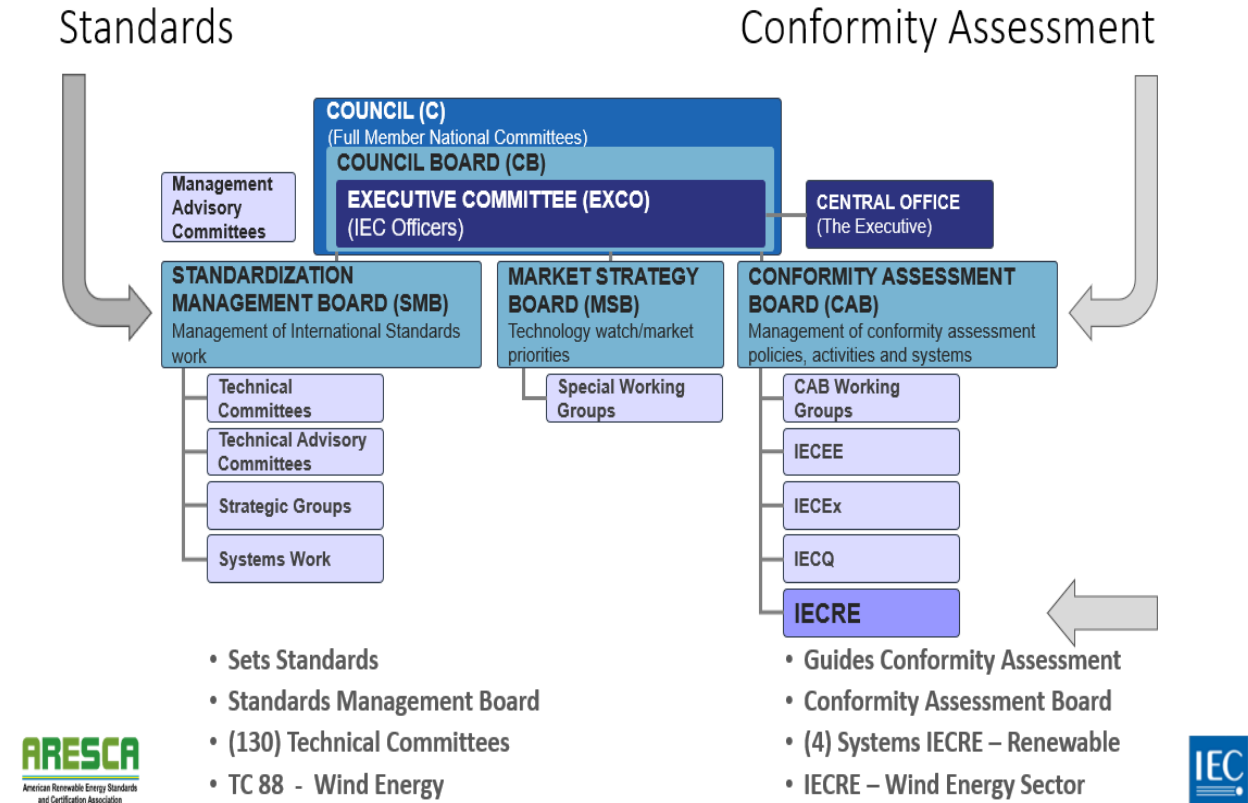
Standards

Conformity Assessment

COUNCIL (C)
(Full Member National Committees)

COUNCIL BOARD (CB)

EXECUTIVE COMMITTEE (EXCO)
(IEC Officers)

Management Advisory Committees

CENTRAL OFFICE
(The Executive)

STANDARDIZATION MANAGEMENT BOARD (SMB)
Management of International Standards work

MARKET STRATEGY BOARD (MSB)
Technology watch/market priorities

CONFORMITY ASSESSMENT BOARD (CAB)
Management of conformity assessment policies, activities and systems

Technical Committees

Technical Advisory Committees

Strategic Groups

Systems Work

Special Working Groups

CAB Working Groups

IECEE

IECEx

IECQ

IECRE

• Sets Standards
• Standards Management Board
• (130) Technical Committees
• TC 88 - Wind Energy

• Guides Conformity Assessment
• Conformity Assessment Board
• (4) Systems IECRE – Renewable
• IECRE – Wind Energy Sector

ARESCA
American Renewable Energy Standards and Certification Association

IEC